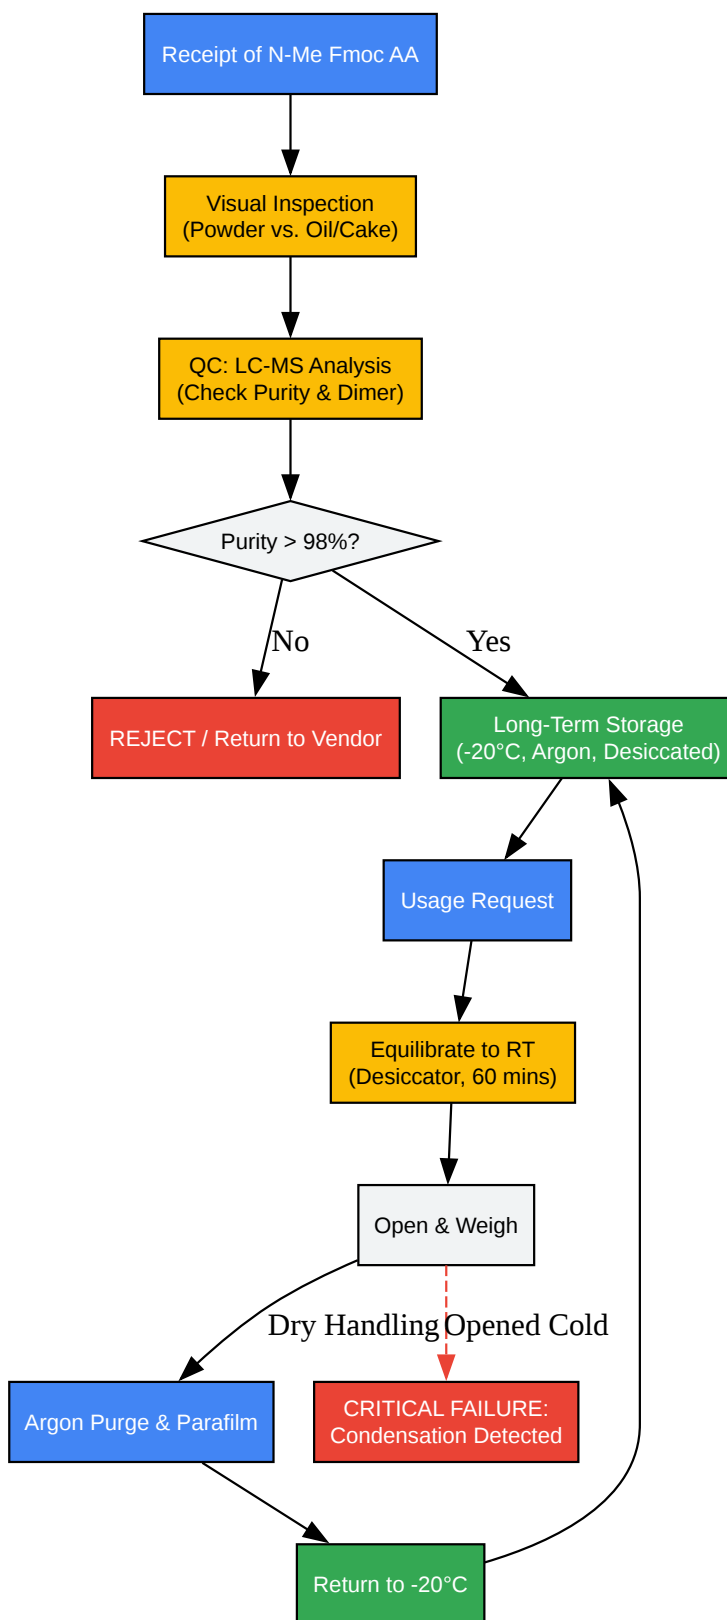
Receipt of N-Me Fmoc AA

Visual Inspection
(Powder vs. Oil/Cake)

QC: LC-MS Analysis
(Check Purity & Dimer)

Purity > 98%?

No

Yes

REJECT / Return to Vendor

Long-Term Storage
(-20°C, Argon, Desiccated)

Usage Request

Equilibrate to RT
(Desiccator, 60 mins)

Open & Weigh

Dry Handling

Opened Cold

Argon Purge & Parafilm

CRITICAL FAILURE:
Condensation Detected

Return to -20°C